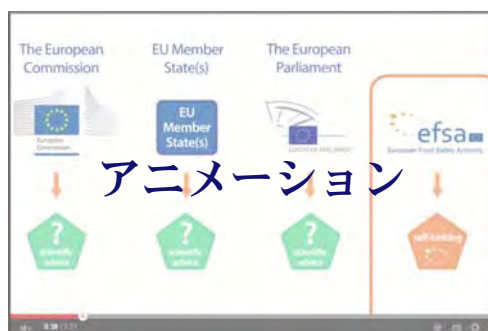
The European Commission

EU Member State(s)

The European Parliament

European Commission

EU Member State(s)

EUROPEAN PARLIAMENT

efsa
European Food Safety Authority

アニメーション

?
scientific advice

?
scientific advice

?
scientific advice

self-tasking

0:38 / 3:31